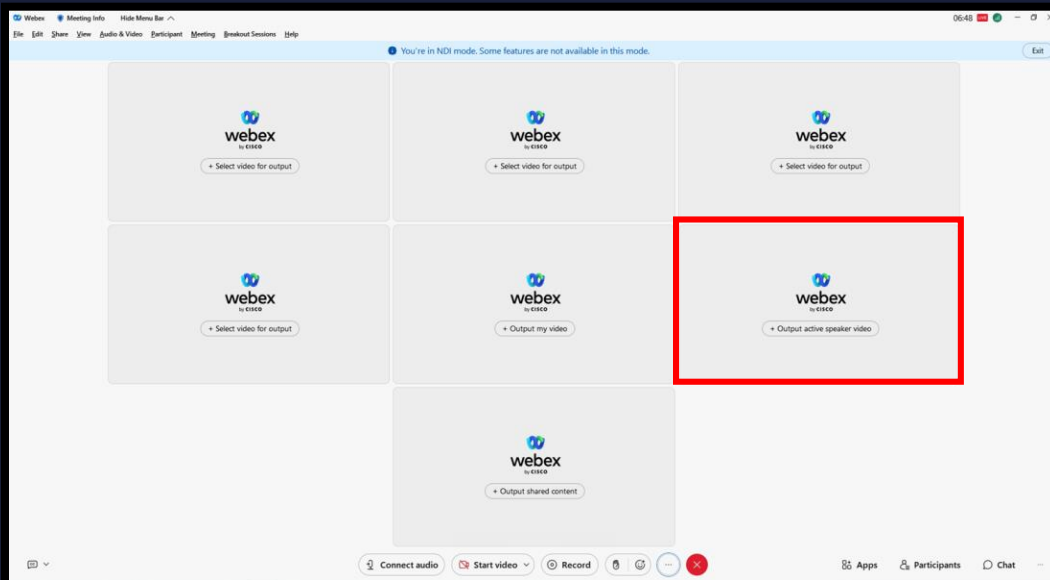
Webex Meeting Info Hide Menu Bar

06:48

File Edit Share View Audio & Video Participant Meeting Breakout Sessions Help

You're in NDI mode. Some features are not available in this mode.

Exit

webex by CISCO
+ Select video for output

webex by CISCO
+ Select video for output

webex by CISCO
+ Select video for output

webex by CISCO
+ Select video for output

webex by CISCO
+ Output my video

webex by CISCO
+ Output active speaker video

webex by CISCO
+ Output shared content

Connect audio
Start video
Record
Apps
Participants
Chat